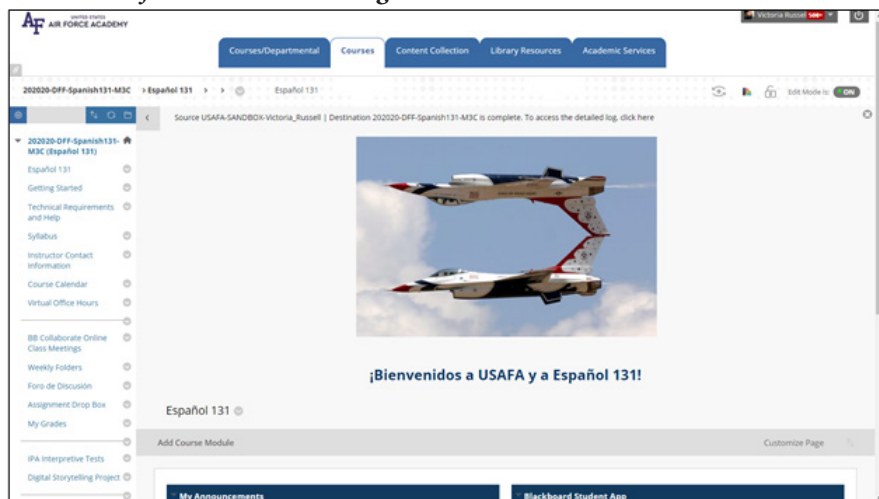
UNITED STATES AIR FORCE ACADEMY

Victoria Russell

Courses/Departmental | Courses | Content Collection | Library Resources | Academic Services

202020-DFF-Spanish131-M3C > Español 131 > > Español 131

Edit Mode is: ON

Source USAFA-SANDBOX-Victoria_Russell | Destination 202020-DFF-Spanish131-M3C is complete. To access the detailed log, click here

202020-DFF-Spanish131-M3C (Español 131)
Español 131
Getting Started
Technical Requirements and Help
Syllabus
Instructor Contact Information
Course Calendar
Virtual Office Hours
BB Collaborate Online Class Meetings
Weekly Folders
Foro de Discusión
Assignment Drop Box
My Grades
IPA Interpretive Tests
Digital Storytelling Project

¡Bienvenidos a USAFA y a Español 131!

Español 131

Add Course Module

Customize Page

My Announcements

Blackboard Student App